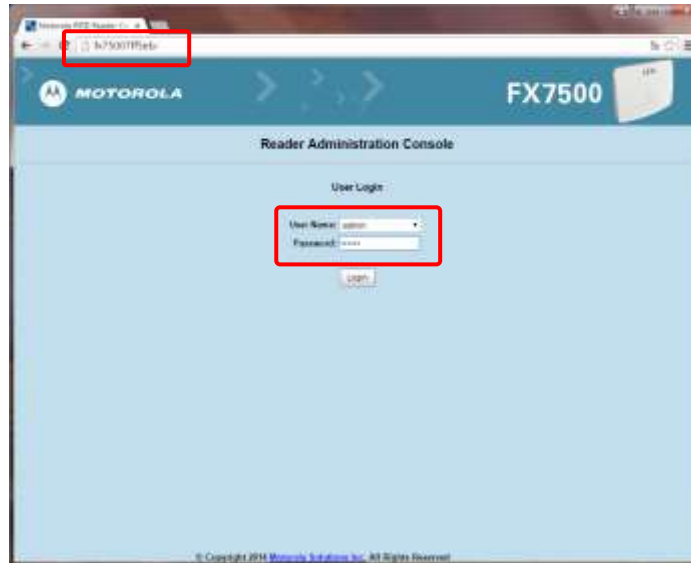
Motorola RFID Reader Co ×

fx7500?f5eb

MOTOROLA

FX7500

Reader Administration Console

User Login

User Name: admin

Password: •••••

Login

© Copyright 2014 Motorola Solutions Inc. All Rights Reserved